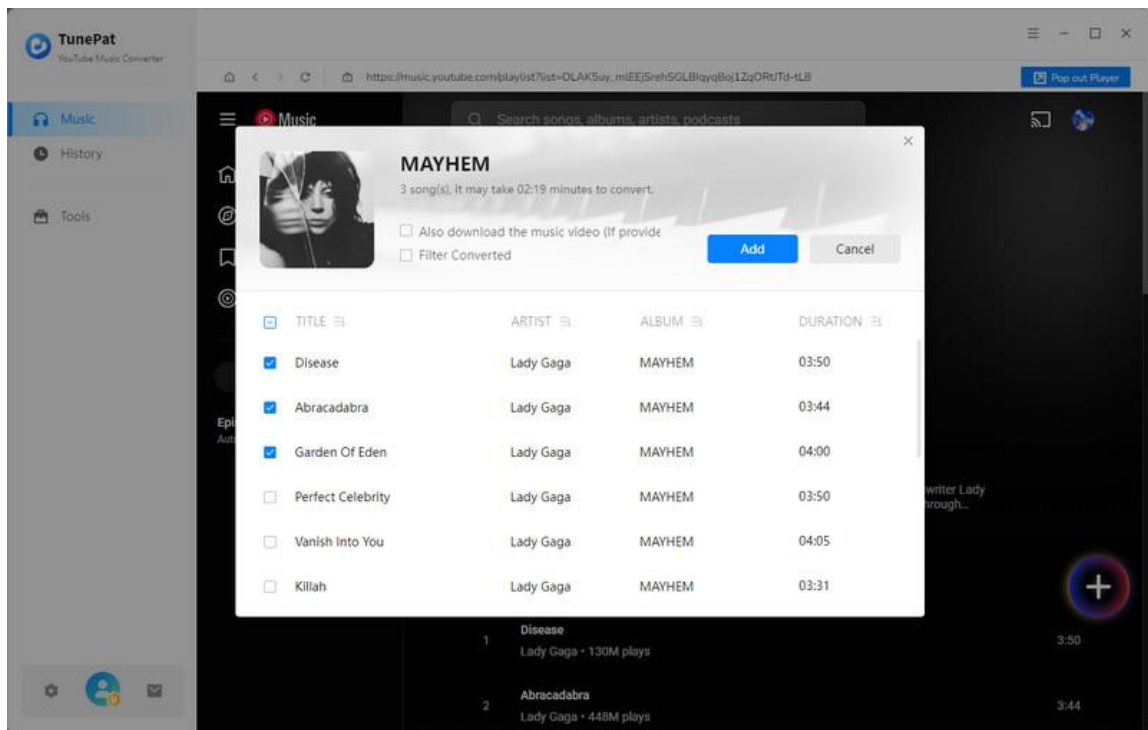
TunePat
YouTube Music Converter

https://music.youtube.com/playlist?list=OLAK5uy_mlEEjSrehSGLBlqyqBoj1ZqORtJTd-tL8

Pop out Player

Music
History
Tools

Music

Search songs, albums, artists, podcasts

MAYHEM
3 song(s), it may take 02:19 minutes to convert.

Also download the music video (If provide
Filter Converted

Add
Cancel

| | TITLE | ARTIST | ALBUM | DURATION |
|---|---|---|---|---|
| ☑ | Disease | Lady Gaga | MAYHEM | 03:50 |
| ☑ | Abracadabra | Lady Gaga | MAYHEM | 03:44 |
| ☑ | Garden Of Eden | Lady Gaga | MAYHEM | 04:00 |
| ☐ | Perfect Celebrity | Lady Gaga | MAYHEM | 03:50 |
| ☐ | Vanish Into You | Lady Gaga | MAYHEM | 04:05 |
| ☐ | Killah | Lady Gaga | MAYHEM | 03:31 |

Epi
Aut

writer Lady
hrough...

1 Disease
Lady Gaga • 130M plays
3:50

2 Abracadabra
Lady Gaga • 448M plays
3:44